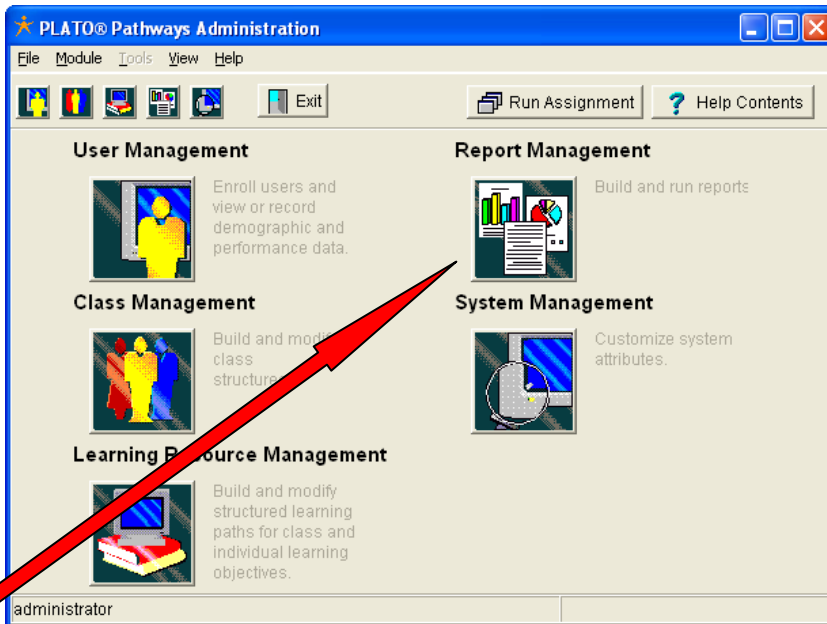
PLATO® Pathways Administration

File Module Tools View Help

Exit

Run Assignment

Help Contents

User Management

Enroll users and view or record demographic and performance data.

Report Management

Build and run reports

Class Management

Build and modi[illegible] class structure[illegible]

System Management

Customize system attributes.

Learning R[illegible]ource Management

Build and modify structured learning paths for class and individual learning objectives.

administrator